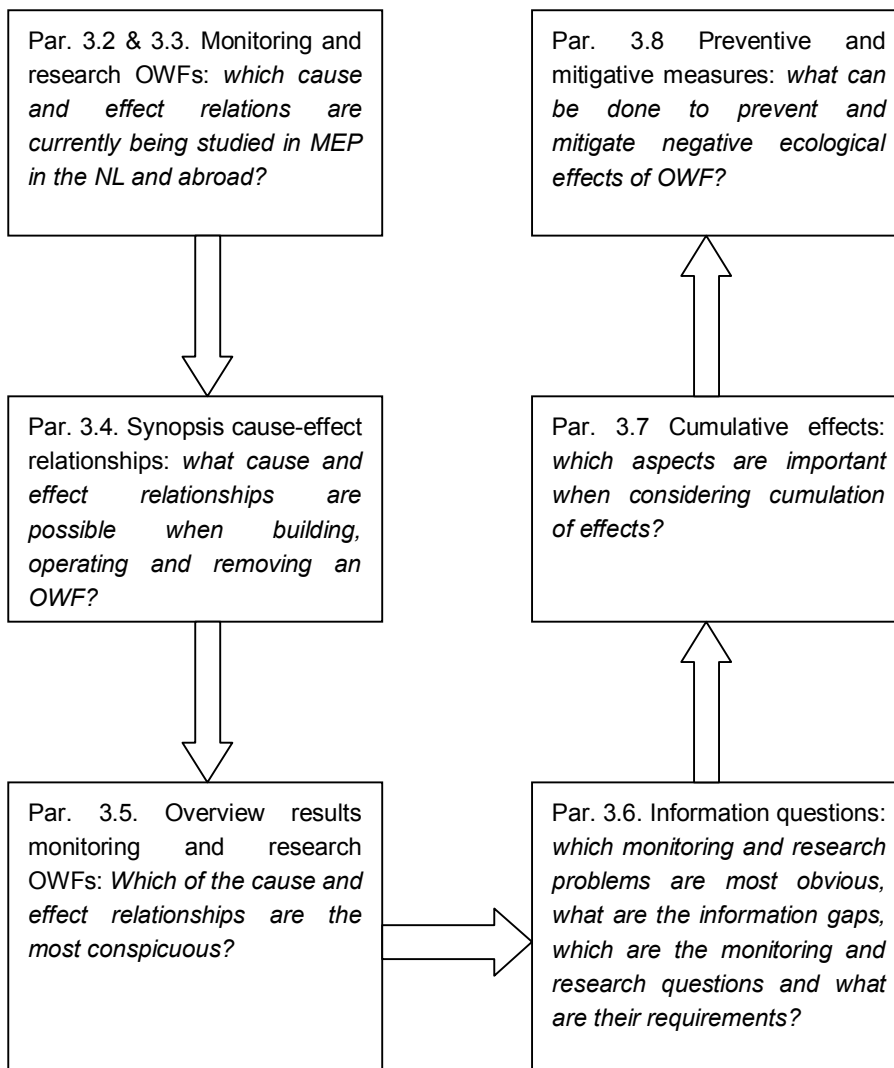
Par. 3.2 & 3.3. Monitoring and research OWFs: *which cause and effect relations are currently being studied in MEP in the NL and abroad?*

Par. 3.4. Synopsis cause-effect relationships: *what cause and effect relationships are possible when building, operating and removing an OWF?*

Par. 3.5. Overview results monitoring and research OWFs: *Which of the cause and effect relationships are the most conspicuous?*

Par. 3.6. Information questions: *which monitoring and research problems are most obvious, what are the information gaps, which are the monitoring and research questions and what are their requirements?*

Par. 3.7 Cumulative effects: *which aspects are important when considering cumulation of effects?*

Par. 3.8 Preventive and mitigative measures: *what can be done to prevent and mitigate negative ecological effects of OWF?*